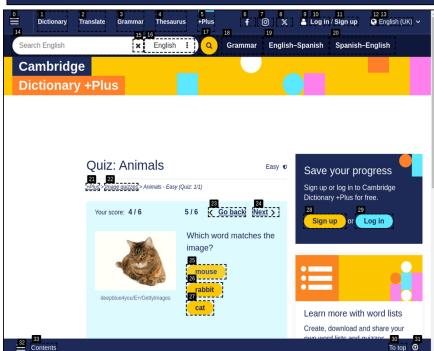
0 1 Dictionary 2 Translate 3 Grammar 4 Thesaurus 5 +Plus 6 7 8 9 10 Log in / Sign up 11 12 13 English (UK)

14 Search English 15 16 English 17 18 Grammar 19 English–Spanish 20 Spanish–English

Cambridge Dictionary +Plus

Quiz: Animals

Easy

21 22 Quizzes > Image quizzes > Animals - Easy (Quiz: 1/1)

Your score: 4 / 6

5 / 6 23 Go back 24 Next

Which word matches the image?

25 mouse
26 rabbit
27 cat

ibeeyblue4you/E+/GettyImages

Save your progress

Sign up or log in to Cambridge Dictionary +Plus for free.

28 Sign up or 29 Log in

Learn more with word lists

Create, download and share your own word lists and quizzes

30 31 Contents

32 To top 33